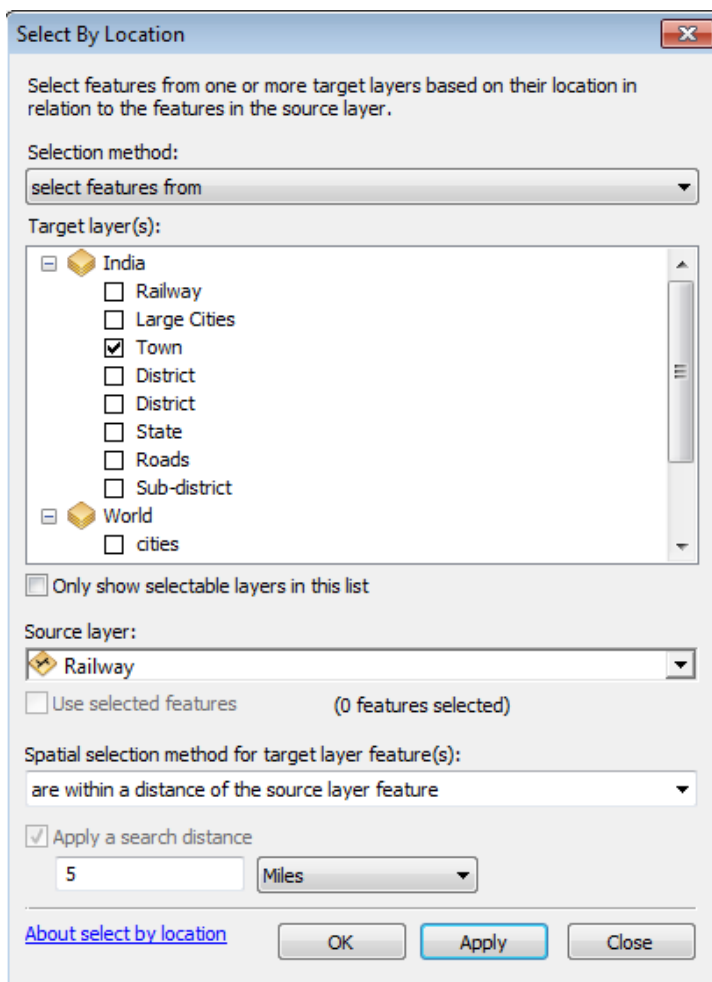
Select By Location

Select features from one or more target layers based on their location in relation to the features in the source layer.

Selection method:

select features from

Target layer(s):

India
Railway
Large Cities
Town
District
District
State
Roads
Sub-district
World
cities

Only show selectable layers in this list

Source layer:

Railway

Use selected features

(0 features selected)

Spatial selection method for target layer feature(s):

are within a distance of the source layer feature

Apply a search distance

5

Miles

About select by location

OK

Apply

Close